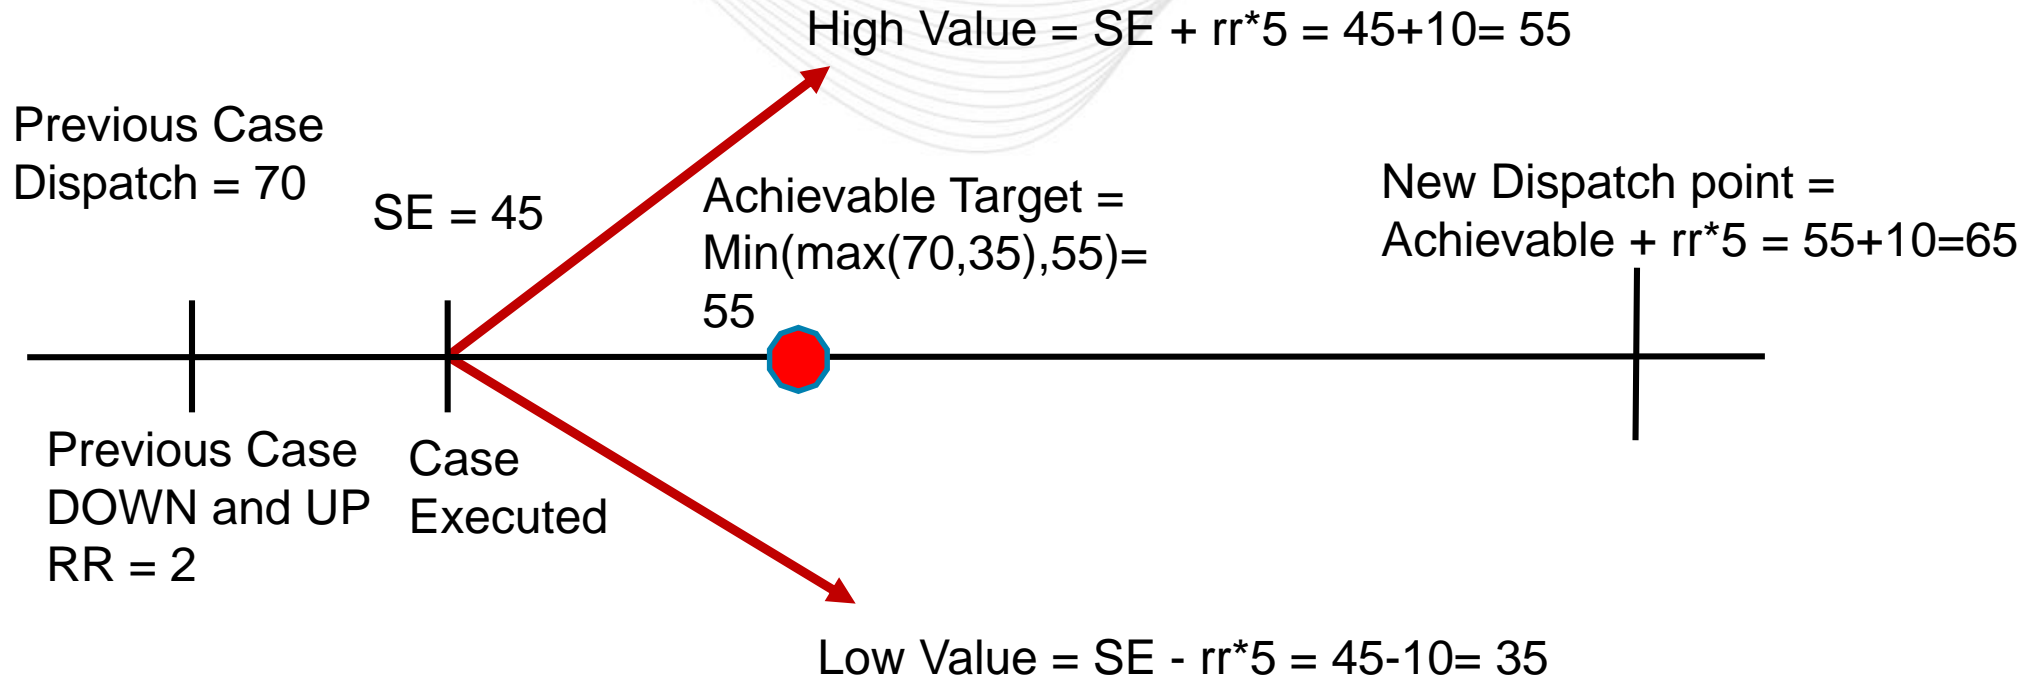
High Value = SE + rr*5 = 45+10= 55

Previous Case Dispatch = 70

SE = 45

Achievable Target = Min(max(70,35),55)= 55

New Dispatch point = Achievable + rr*5 = 55+10=65

Previous Case DOWN and UP RR = 2

Case Executed

Low Value = SE - rr*5 = 45-10= 35